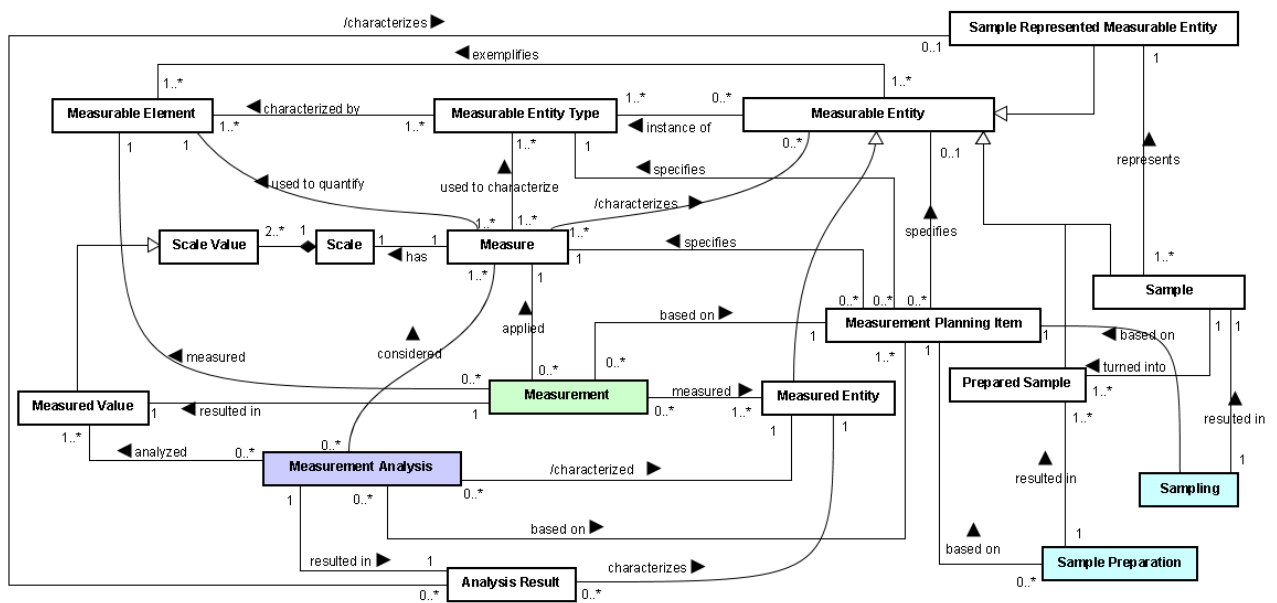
/characterizes ▶
Sample Represented Measurable Entity
0..1
1
◀ exemplifies
1..*
1..*
Measurable Element
◀ characterized by
1..*
1..*
Measurable Entity Type
1..*
0..*
◀ instance of
Measurable Entity
1
1
1..*
1
0..*
0..1
represents
◀ used to quantify
▲ used to characterize
◀ specifies
/characterizes ▶
specifies
1..*
1..*
1..*
Scale Value
2..*
1
Scale
1
1
◀ has
Measure
1..*
◀ specifies
1
1..*
1
0..*
0..*
0..*
Sample
applied
based on ▶
Measurement Planning Item
1
1
◀ based on
considered
0..*
1
1..*
1
◀ turned into
◀ measured
0..*
0..*
Prepared Sample
1..*
Measured Value
1
◀ resulted in
1
Measurement
measured ▶
0..*
1..*
Measured Entity
1..*
resulted in
1..*
◀ analyzed
0..*
0..*
1
1
resulted in
1
Measurement Analysis
/characterized ▶
0..*
Sampling
1
0..*
based on ▶
▲
1
based on
resulted in ▶
1
characterizes ▶
Analysis Result
Sample Preparation
0..*
0..*
0..*